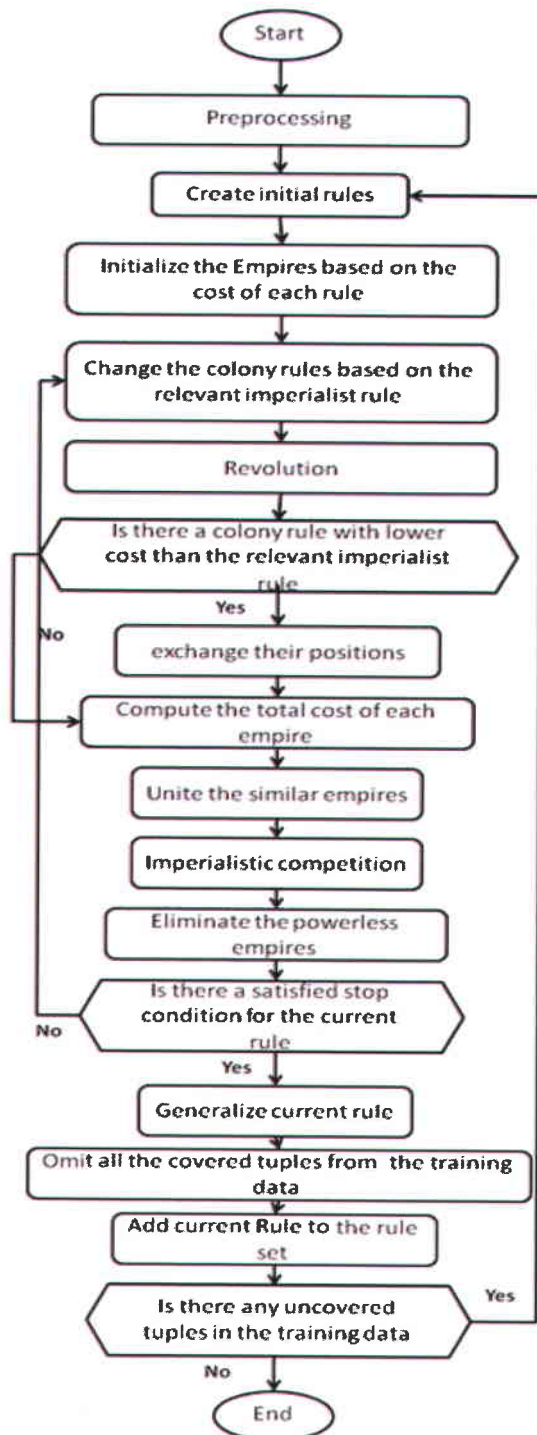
Start

Preprocessing

Create initial rules

Initialize the Empires based on the cost of each rule

Change the colony rules based on the relevant imperialist rule

Revolution

Is there a colony rule with lower cost than the relevant imperialist rule

Yes

No

exchange their positions

Compute the total cost of each empire

Unite the similar empires

Imperialistic competition

Eliminate the powerless empires

Is there a satisfied stop condition for the current rule

No

Yes

Generalize current rule

Omit all the covered tuples from the training data

Add current Rule to the rule set

Is there any uncovered tuples in the training data

Yes

No

End